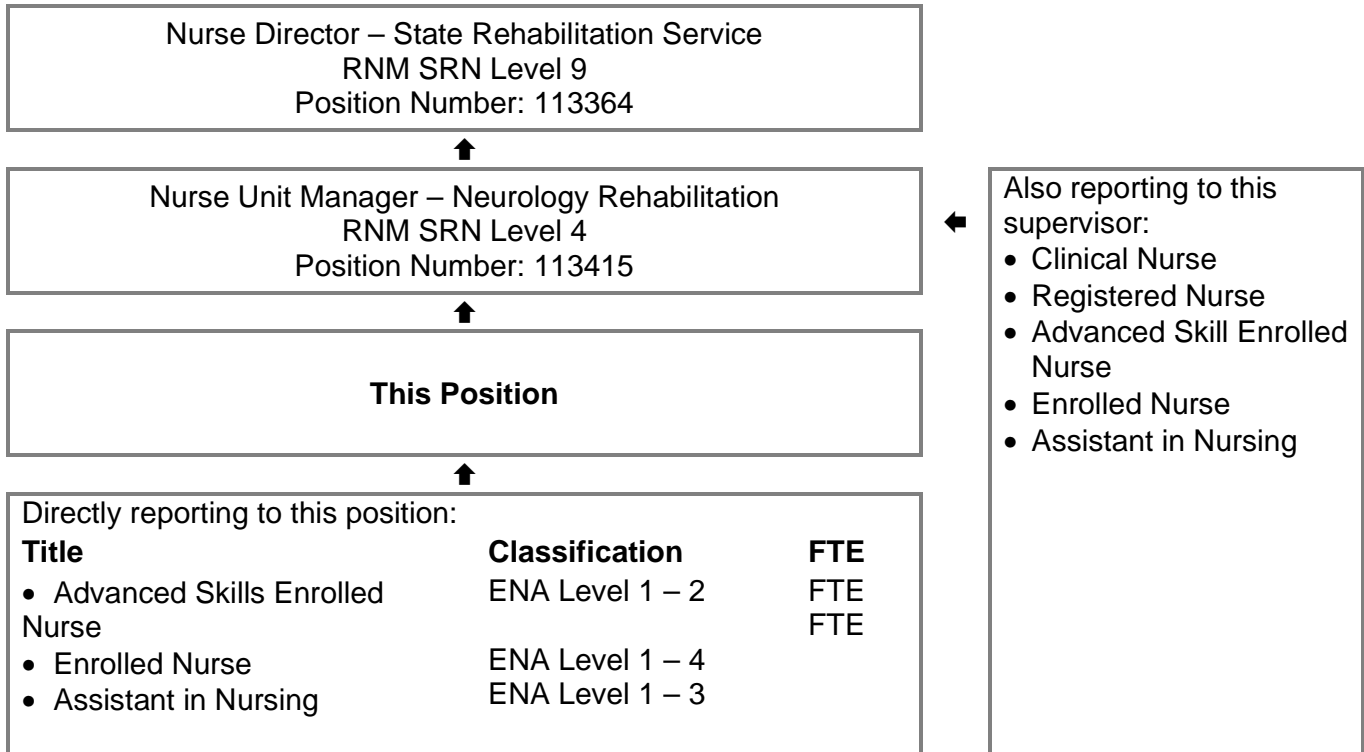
Nurse Director – State Rehabilitation Service
RNM SRN Level 9
Position Number: 113364

Nurse Unit Manager – Neurology Rehabilitation
RNM SRN Level 4
Position Number: 113415

Also reporting to this supervisor:
- Clinical Nurse
- Registered Nurse
- Advanced Skill Enrolled Nurse
- Enrolled Nurse
- Assistant in Nursing

**This Position**

Directly reporting to this position:

| Title | Classification | FTE |
|---|---|---|
| • Advanced Skills Enrolled Nurse | ENA Level 1 – 2 | FTE |
| | | FTE |
| • Enrolled Nurse | ENA Level 1 – 4 | |
| • Assistant in Nursing | ENA Level 1 – 3 | |